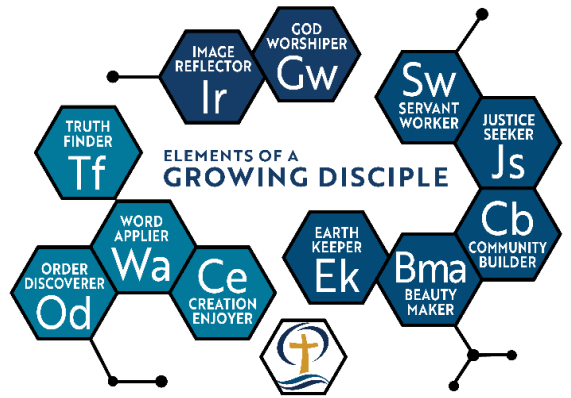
IMAGE REFLECTOR
Ir

GOD WORSHIPER
Gw

Sw
SERVANT WORKER

JUSTICE SEEKER
Js

TRUTH FINDER
Tf

ELEMENTS OF A
GROWING DISCIPLE

Cb
COMMUNITY BUILDER

WORD APPLIER
Wa

EARTH KEEPER
Ek

Bma
BEAUTY MAKER

ORDER DISCOVERER
Od

Ce
CREATION ENJOYER